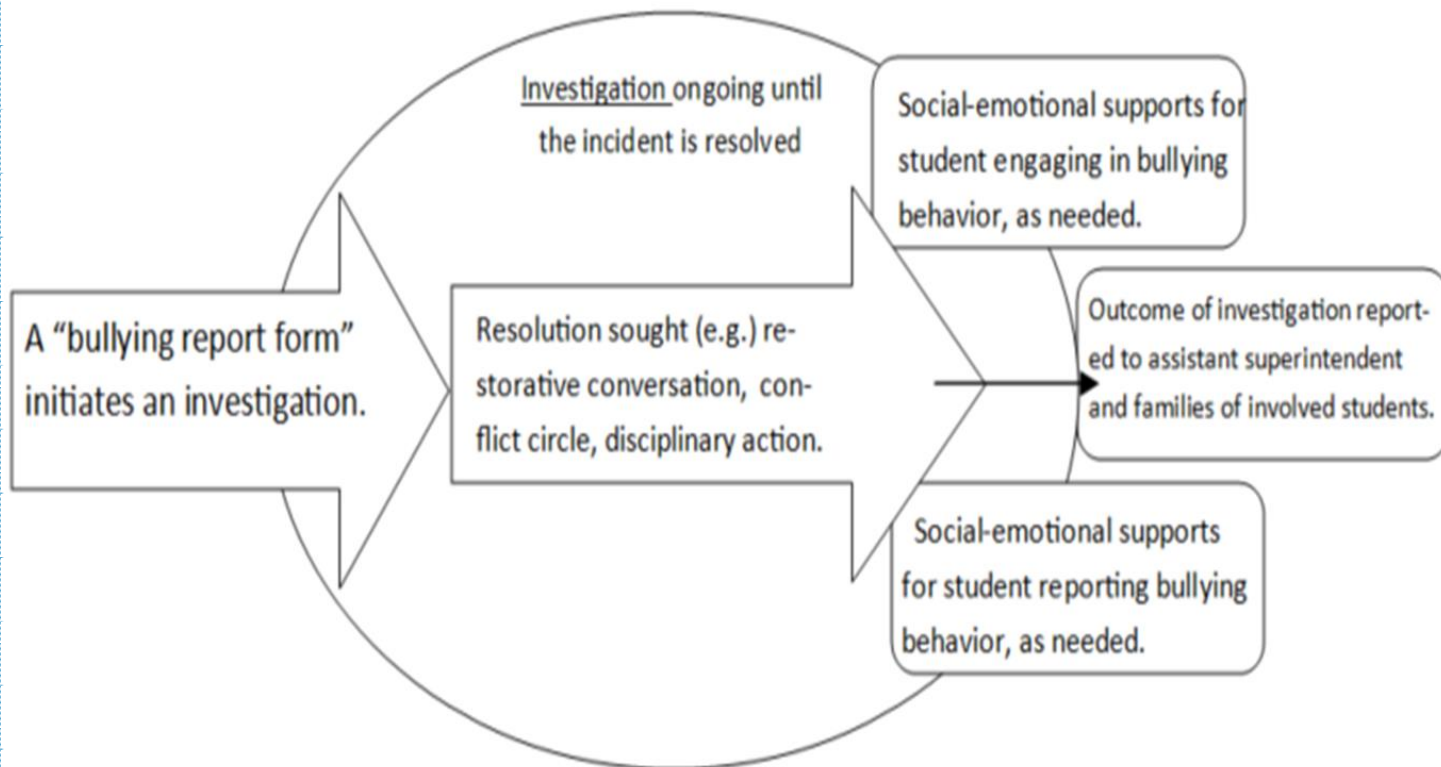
Investigation ongoing until the incident is resolved

Social-emotional supports for student engaging in bullying behavior, as needed.

A "bullying report form" initiates an investigation.

Resolution sought (e.g.) restorative conversation, conflict circle, disciplinary action.

Outcome of investigation reported to assistant superintendent and families of involved students.

Social-emotional supports for student reporting bullying behavior, as needed.